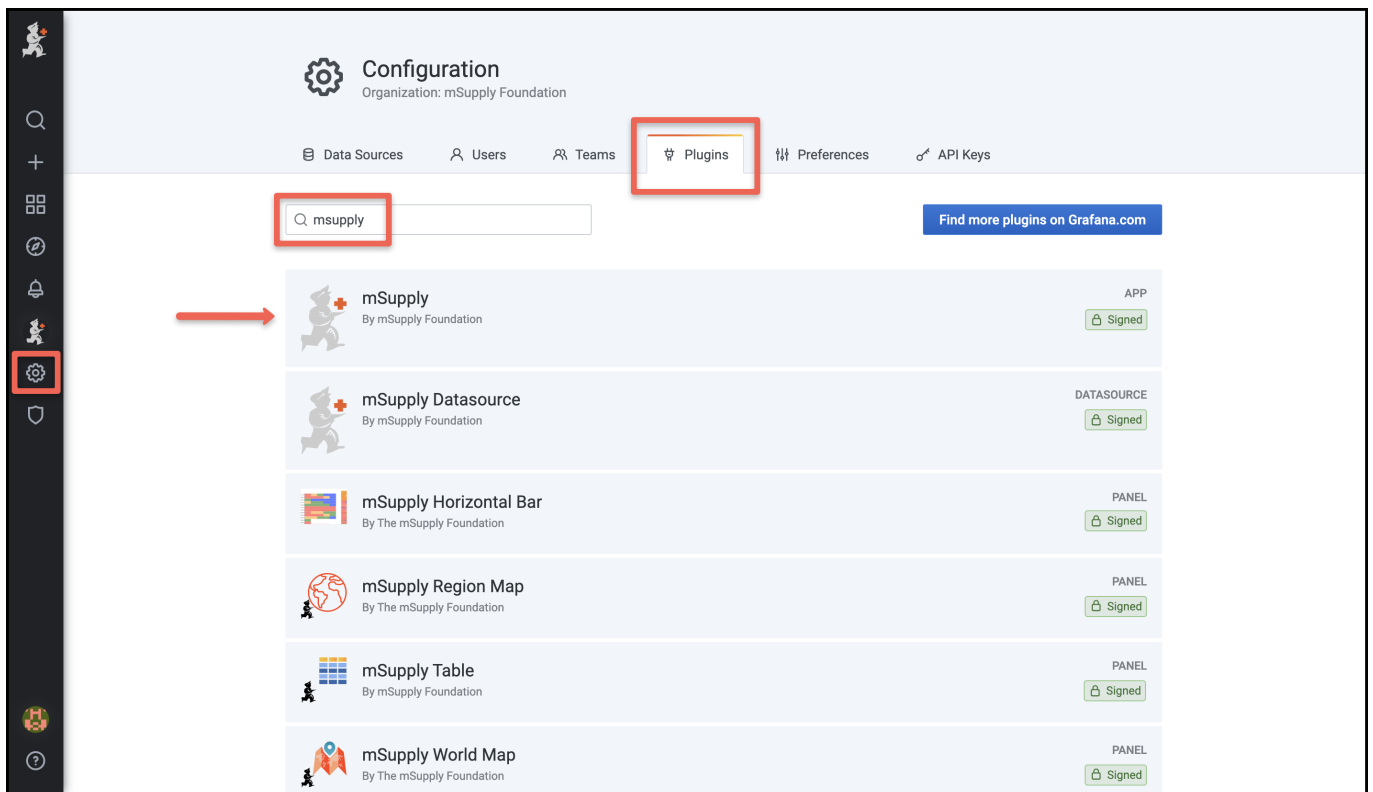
Configuration
Organization: mSupply Foundation

Data Sources | Users | Teams | Plugins | Preferences | API Keys

msupply

Find more plugins on Grafana.com

mSupply
By mSupply Foundation
APP
Signed

mSupply Datasource
By mSupply Foundation
DATASOURCE
Signed

mSupply Horizontal Bar
By The mSupply Foundation
PANEL
Signed

mSupply Region Map
By The mSupply Foundation
PANEL
Signed

mSupply Table
By mSupply Foundation
PANEL
Signed

mSupply World Map
By The mSupply Foundation
PANEL
Signed